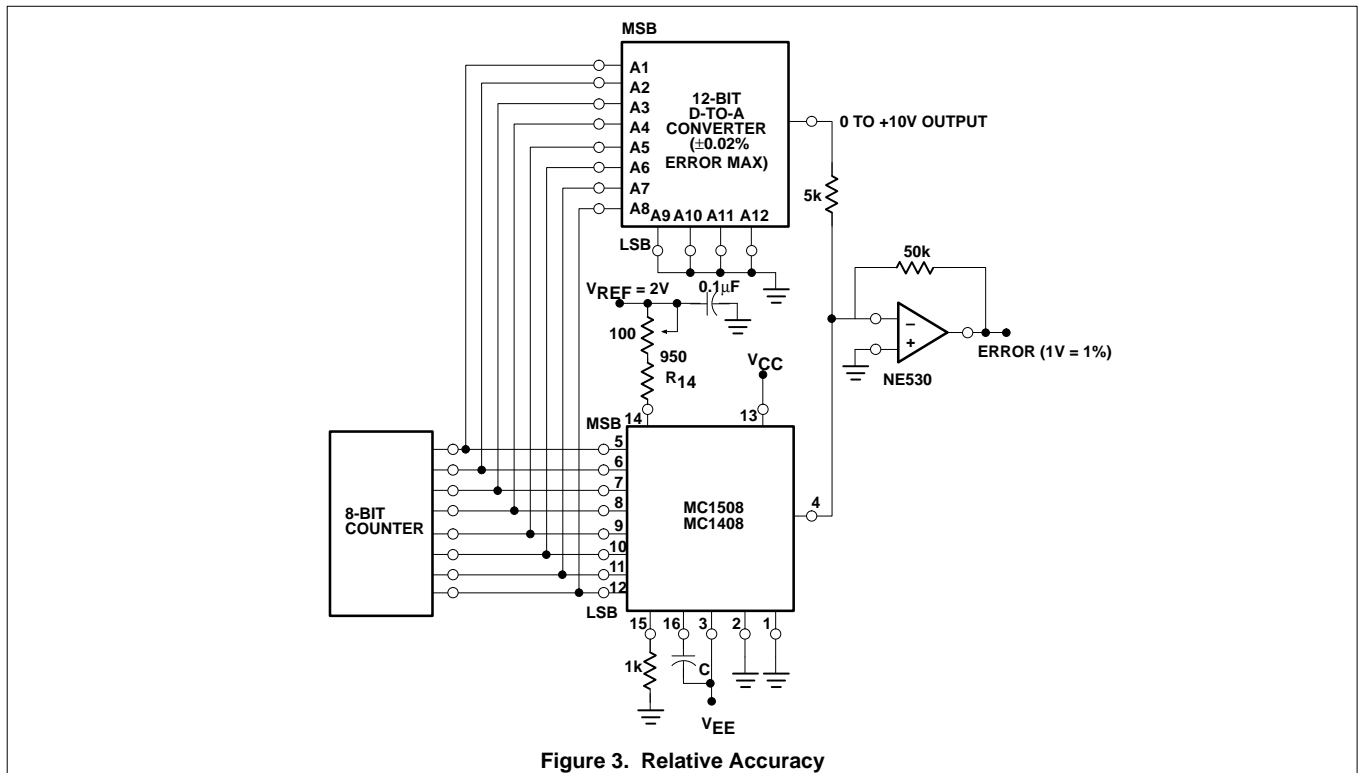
MSB

A1
A2
A3
A4
A5
A6
A7
A8

12-BIT D-TO-A CONVERTER (±0.02% ERROR MAX)

A9 A10 A11 A12

LSB

0 TO +10V OUTPUT

5k

50k

$V_{REF}$ = 2V

0.1μF

100

950

$R_{14}$

$V_{CC}$

−
+

ERROR (1V = 1%)

NE530

MSB

14

13

5
6
7
8
9
10
11
12

8-BIT COUNTER

MC1508
MC1408

4

LSB

15 16 3 2 1

1k

C

$V_{EE}$

Figure 3. Relative Accuracy